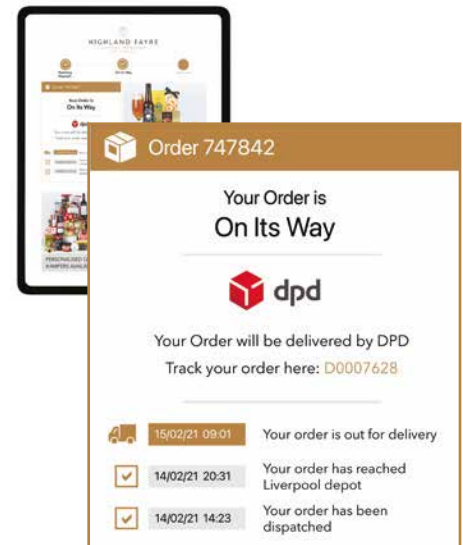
HIGHLAND FAYRE

Order 747842

Your Order is
On Its Way

dpd

Your Order will be delivered by DPD
Track your order here: D0007628

| | | |
|---|---|---|
| | 15/02/21 09:01 | Your order is out for delivery |
| | 14/02/21 20:31 | Your order has reached Liverpool depot |
| | 14/02/21 14:23 | Your order has been dispatched |